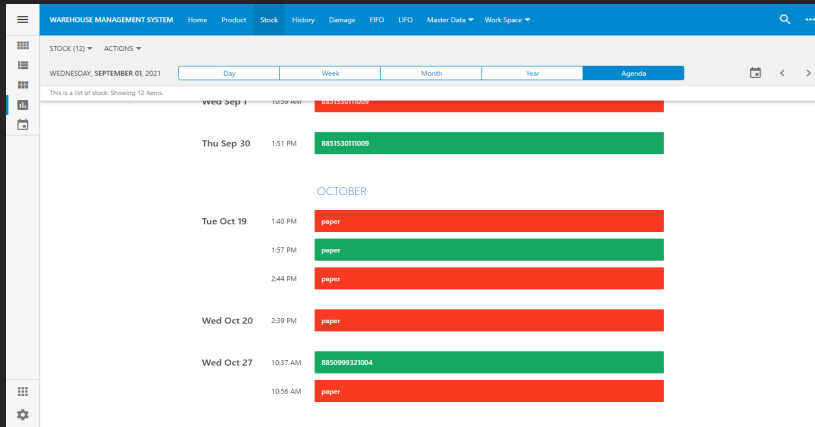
WAREHOUSE MANAGEMENT SYSTEM Home Product Stock History Damage FIFO LIFO Master Data Work Space

STOCK (12) ACTIONS

WEDNESDAY, SEPTEMBER 01, 2021

Day Week Month Year Agenda

This is a list of stock. Showing 12 items.

Wed Sep 1 10:59 AM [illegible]

Thu Sep 30 1:51 PM 8851530111009

OCTOBER

Tue Oct 19 1:40 PM paper

1:57 PM paper

2:44 PM paper

Wed Oct 20 2:39 PM paper

Wed Oct 27 10:37 AM 8850999321004

10:56 AM paper